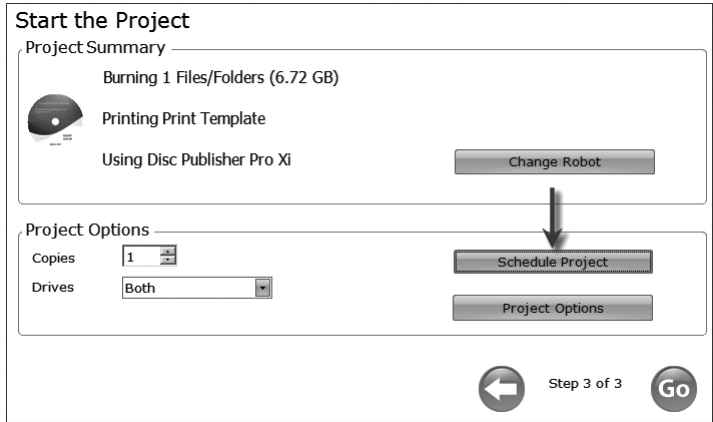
Start the Project

Project Summary

Burning 1 Files/Folders (6.72 GB)

Printing Print Template

Using Disc Publisher Pro Xi

Change Robot

Project Options

Copies 1

Drives Both

Schedule Project

Project Options

Step 3 of 3

Go